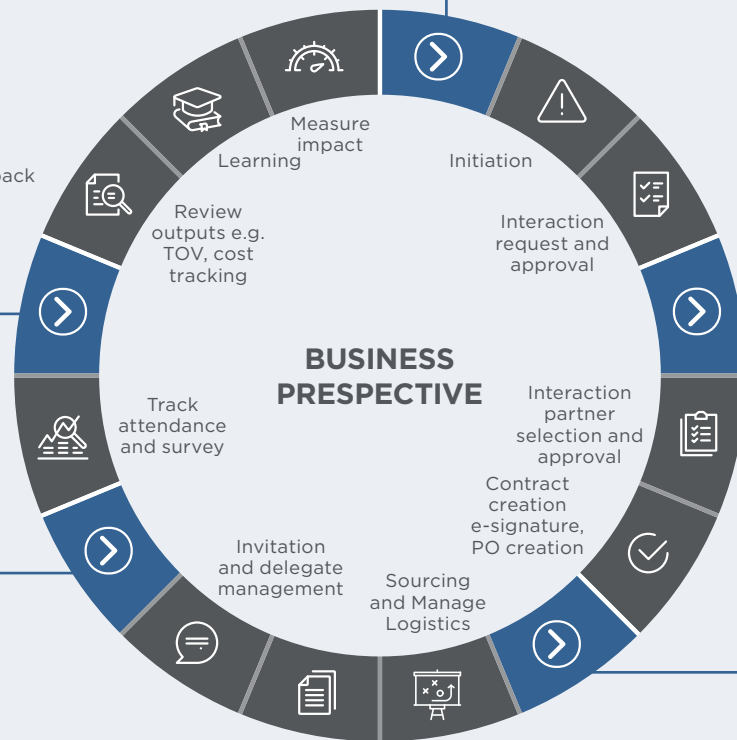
pack

Measure impact

Learning

Initiation

Review outputs e.g. TOV, cost tracking

Interaction request and approval

BUSINESS PRESPECTIVE

Track attendance and survey

Interaction partner selection and approval

Contract creation e-signature, PO creation

Invitation and delegate management

Sourcing and Manage Logistics